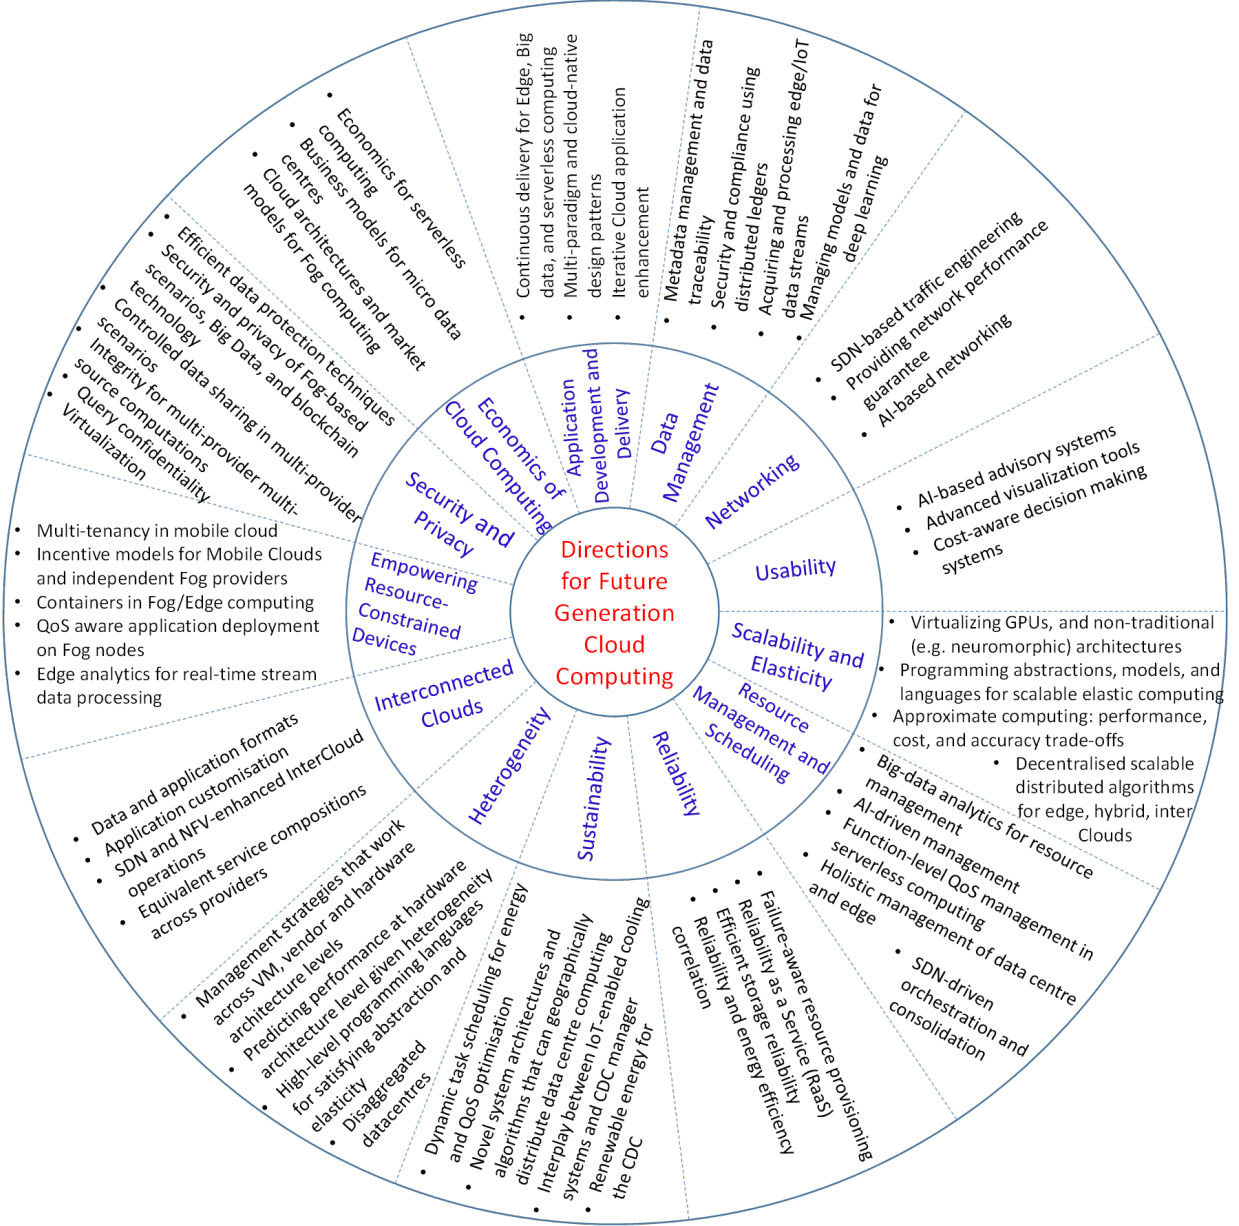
Directions for Future Generation Cloud Computing

Economics of Cloud Computing
- Economics for serverless computing
- Business models for micro data centres
- Cloud architectures and market models for Fog computing

Application Development and Delivery
- Continuous delivery for Edge, Big data, and serverless computing
- Multi-paradigm and cloud-native design patterns
- Iterative Cloud application enhancement

Data Management
- Metadata management and data traceability
- Security and compliance using distributed ledgers
- Acquiring and processing edge/IoT data streams
- Managing models and data for deep learning

Networking
- SDN-based traffic engineering
- Providing network performance guarantee
- AI-based networking

Usability
- AI-based advisory systems
- Advanced visualization tools
- Cost-aware decision making systems

Scalability and Elasticity
- Virtualizing GPUs, and non-traditional (e.g. neuromorphic) architectures
- Programming abstractions, models, and languages for scalable elastic computing
- Approximate computing: performance, cost, and accuracy trade-offs
- Decentralised scalable distributed algorithms for edge, hybrid, inter Clouds

Resource Management and Scheduling
- Big-data analytics for resource management
- AI-driven management
- Function-level QoS management in serverless computing
- Holistic management of data centre and edge
- SDN-driven orchestration and consolidation

Reliability
- Failure-aware resource provisioning
- Reliability as a Service (RaaS)
- Efficient storage reliability
- Reliability and energy efficiency correlation

Sustainability
- Dynamic task scheduling for energy and QoS optimisation
- Novel system architectures and algorithms that can geographically distribute data centre computing
- Interplay between IoT-enabled cooling systems and CDC manager
- Renewable energy for the CDC

Heterogeneity
- Management strategies that work across VM, vendor and hardware architecture levels
- Predicting performance at hardware architecture level given heterogeneity
- High-level programming languages for satisfying abstraction and elasticity
- Disaggregated datacentres

Interconnected Clouds
- Data and application formats
- Application customisation
- SDN and NFV-enhanced InterCloud operations
- Equivalent service compositions across providers

Empowering Resource-Constrained Devices
- Multi-tenancy in mobile cloud
- Incentive models for Mobile Clouds and independent Fog providers
- Containers in Fog/Edge computing
- QoS aware application deployment on Fog nodes
- Edge analytics for real-time stream data processing

Security and Privacy
- Efficient data protection techniques
- Security and privacy of Fog-based scenarios, Big Data, and blockchain technology
- Controlled data sharing in multi-provider scenarios
- Integrity for multi-provider multi-source computations
- Query confidentiality
- Virtualization